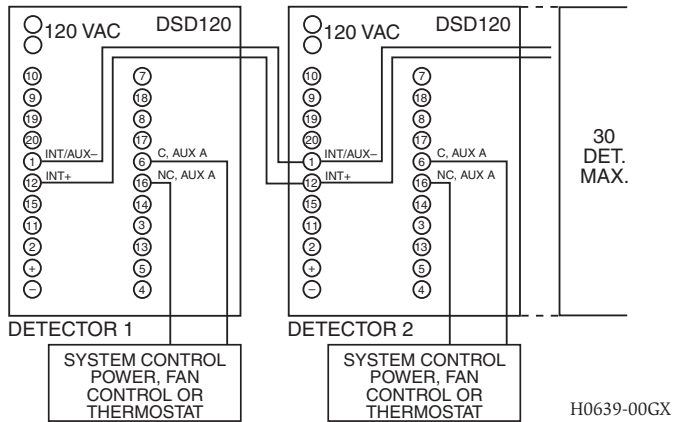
120 VAC DSD120

10
9
19
20
1 INT/AUX–
12 INT+
15
11
2
+
–

7
18
8
17
6 C, AUX A
16 NC, AUX A
14
3
13
5
4

DETECTOR 1

SYSTEM CONTROL POWER, FAN CONTROL OR THERMOSTAT

120 VAC DSD120

10
9
19
20
1 INT/AUX–
12 INT+
15
11
2
+
–

7
18
8
17
6 C, AUX A
16 NC, AUX A
14
3
13
5
4

DETECTOR 2

SYSTEM CONTROL POWER, FAN CONTROL OR THERMOSTAT

30 DET. MAX.

H0639-00GX